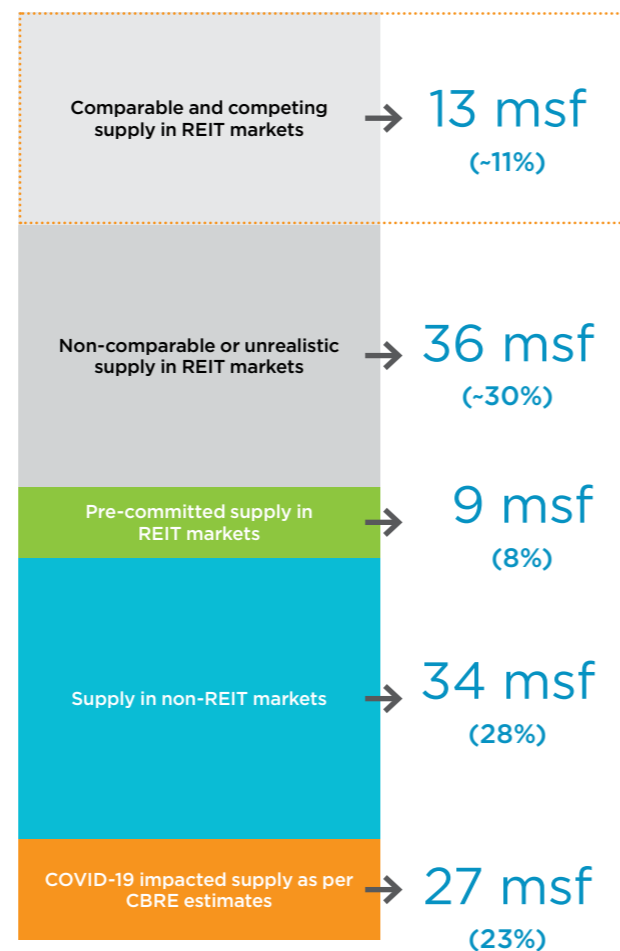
Comparable and competing supply in REIT markets

13 msf

(~11%)

Non-comparable or unrealistic supply in REIT markets

36 msf

(~30%)

Pre-committed supply in REIT markets

9 msf

(8%)

Supply in non-REIT markets

34 msf

(28%)

COVID-19 impacted supply as per CBRE estimates

27 msf

(23%)